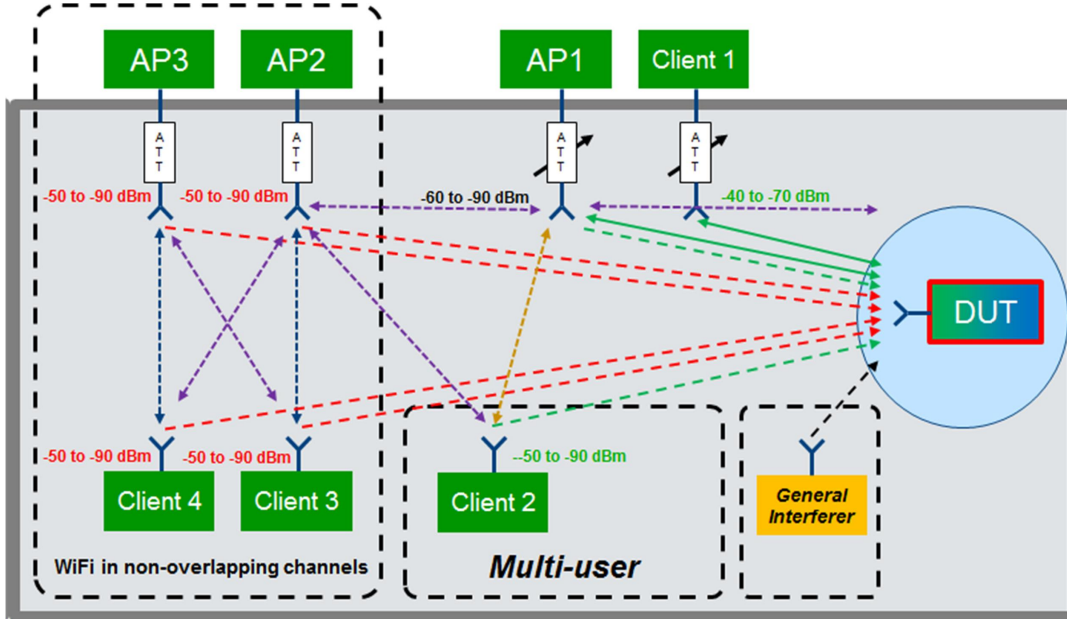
AP3
AP2
AP1
Client 1

ATT
ATT
ATT
ATT

-50 to -90 dBm
-50 to -90 dBm
-60 to -90 dBm
-40 to -70 dBm

DUT

-50 to -90 dBm
-50 to -90 dBm
--50 to -90 dBm

Client 4
Client 3
Client 2

General Interferer

WiFi in non-overlapping channels
Multi-user